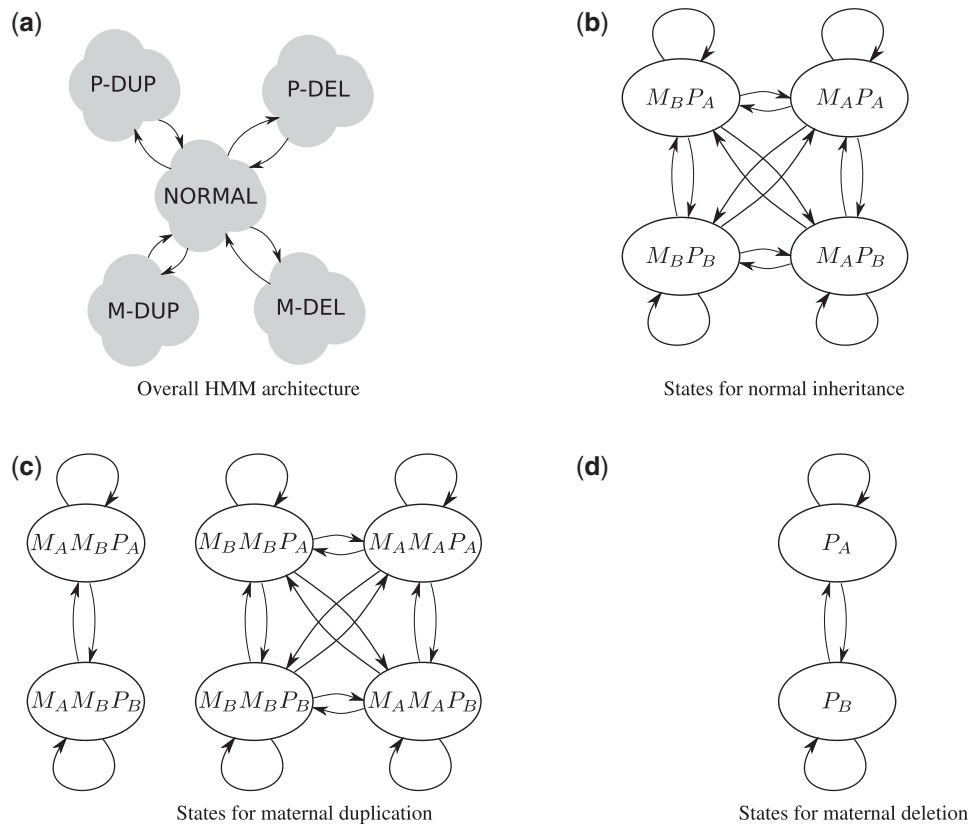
(a)

P-DUP

P-DEL

NORMAL

M-DUP

M-DEL

Overall HMM architecture

(b)

$M_BP_A$

$M_AP_A$

$M_BP_B$

$M_AP_B$

States for normal inheritance

(c)

$M_AM_BP_A$

$M_AM_BP_B$

$M_BM_BP_A$

$M_AM_AP_A$

$M_BM_BP_B$

$M_AM_AP_B$

States for maternal duplication

(d)

$P_A$

$P_B$

States for maternal deletion